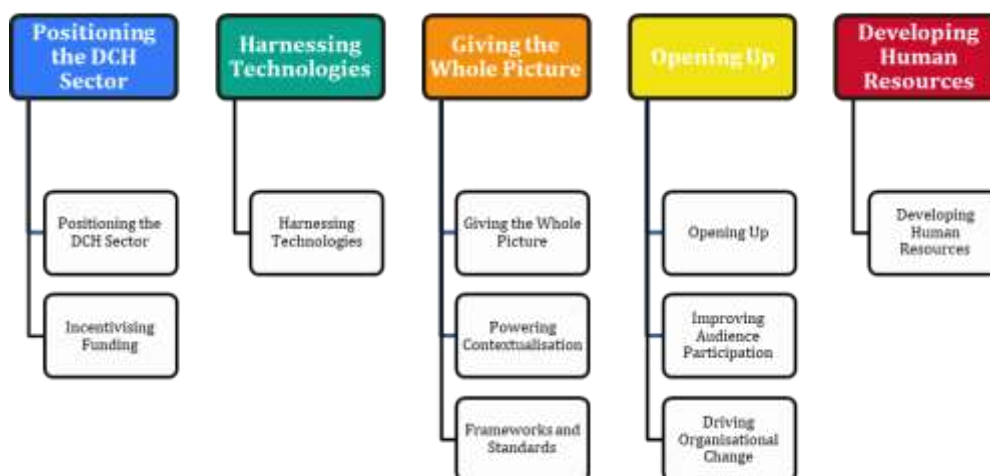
Positioning the DCH Sector

Positioning the DCH Sector

Incentivising Funding

Harnessing Technologies

Harnessing Technologies

Giving the Whole Picture

Giving the Whole Picture

Powering Contextualisation

Frameworks and Standards

Opening Up

Opening Up

Improving Audience Participation

Driving Organisational Change

Developing Human Resources

Developing Human Resources